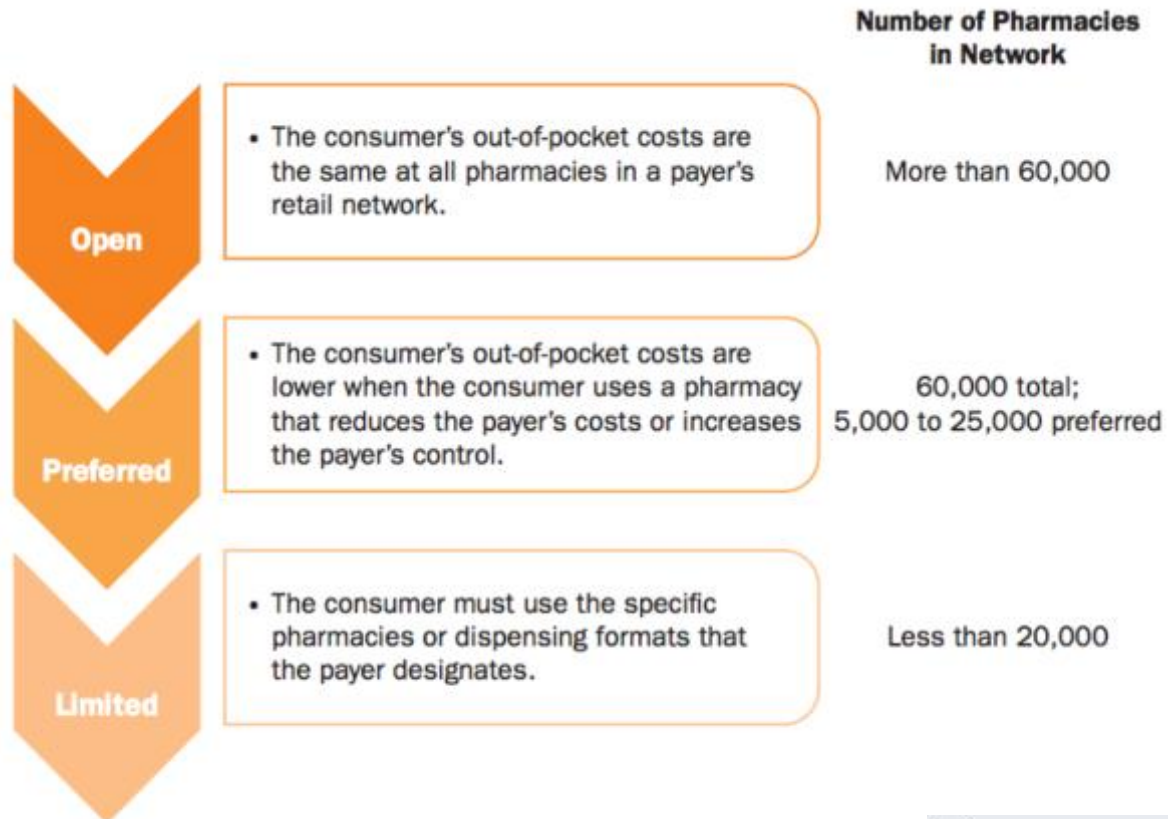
Number of Pharmacies in Network

Open

• The consumer's out-of-pocket costs are the same at all pharmacies in a payer's retail network.

More than 60,000

Preferred

• The consumer's out-of-pocket costs are lower when the consumer uses a pharmacy that reduces the payer's costs or increases the payer's control.

60,000 total; 5,000 to 25,000 preferred

Limited

• The consumer must use the specific pharmacies or dispensing formats that the payer designates.

Less than 20,000